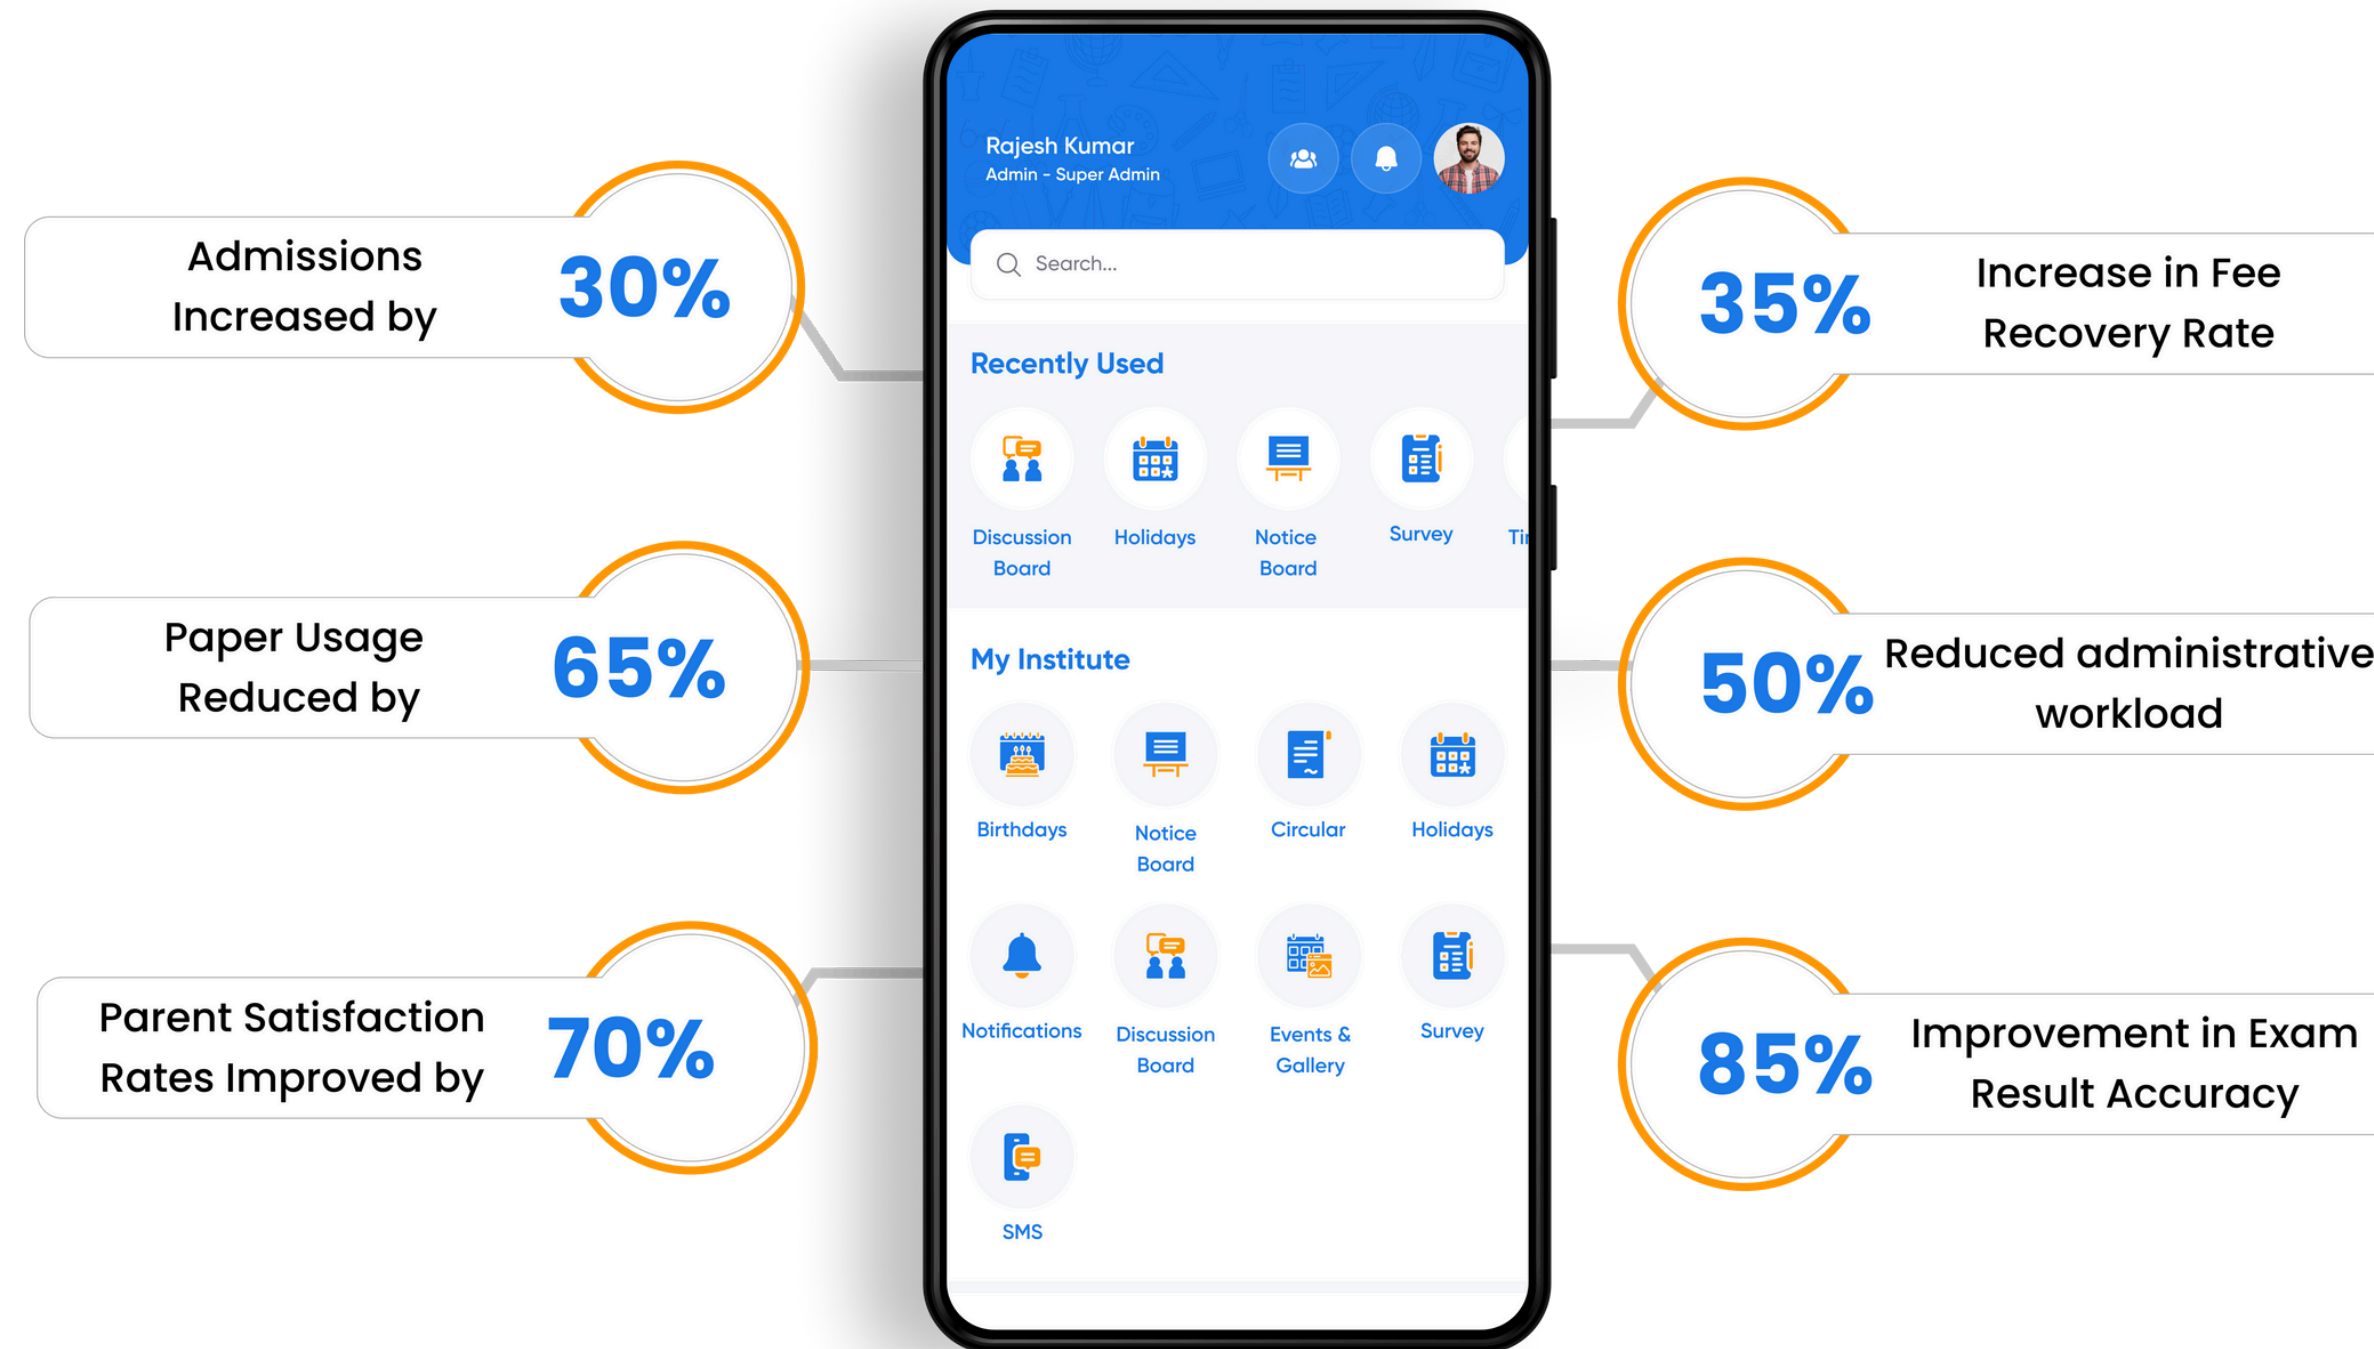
Admissions Increased by 30%

Paper Usage Reduced by 65%

Parent Satisfaction Rates Improved by 70%

Rajesh Kumar
Admin - Super Admin

Search...

Recently Used

Discussion Board
Holidays
Notice Board
Survey
Ti

My Institute

Birthdays
Notice Board
Circular
Holidays
Notifications
Discussion Board
Events & Gallery
Survey
SMS

35% Increase in Fee Recovery Rate

50% Reduced administrative workload

85% Improvement in Exam Result Accuracy